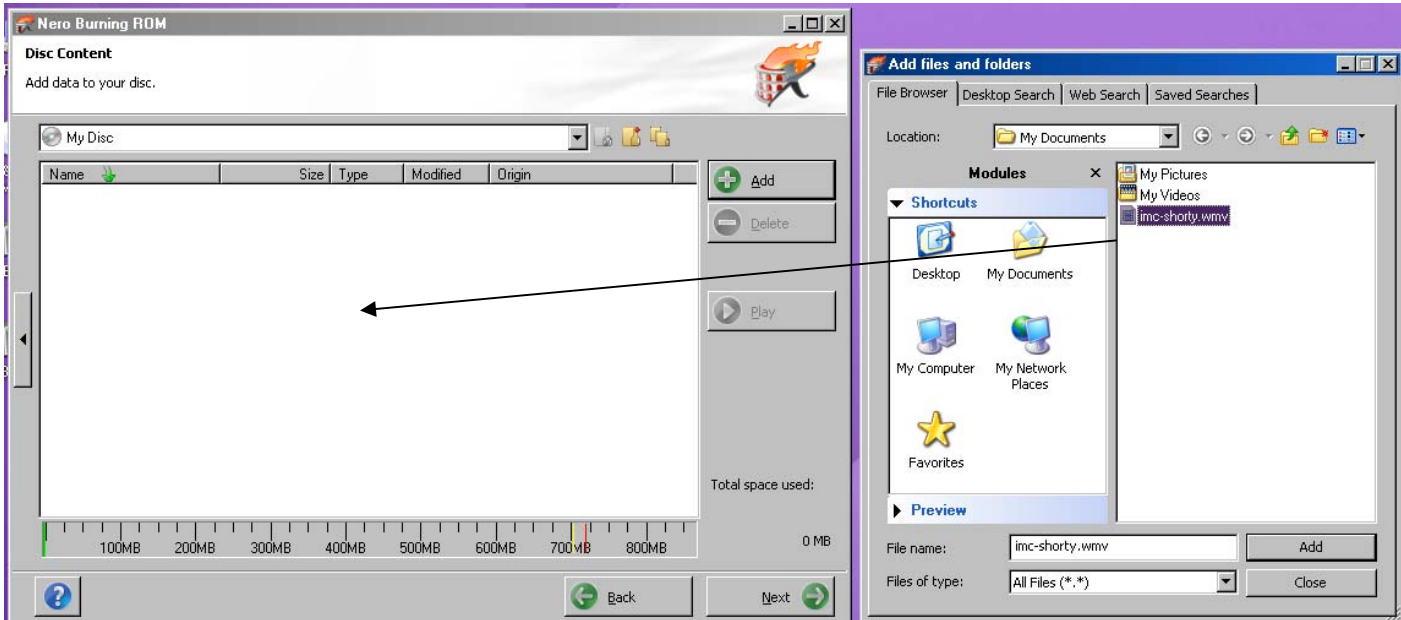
Nero Burning ROM

Disc Content

Add data to your disc.

My Disc

| Name | Size | Type | Modified | Origin |
|---|---|---|---|---|

Add

Delete

Play

Total space used:

0 MB

100MB 200MB 300MB 400MB 500MB 600MB 700MB 800MB

Back

Next

Add files and folders

File Browser | Desktop Search | Web Search | Saved Searches

Location: My Documents

Modules

Shortcuts

Desktop

My Documents

My Computer

My Network Places

Favorites

Preview

My Pictures

My Videos

imc-shorty.wmv

File name: imc-shorty.wmv

Add

Files of type: All Files (*.*)

Close